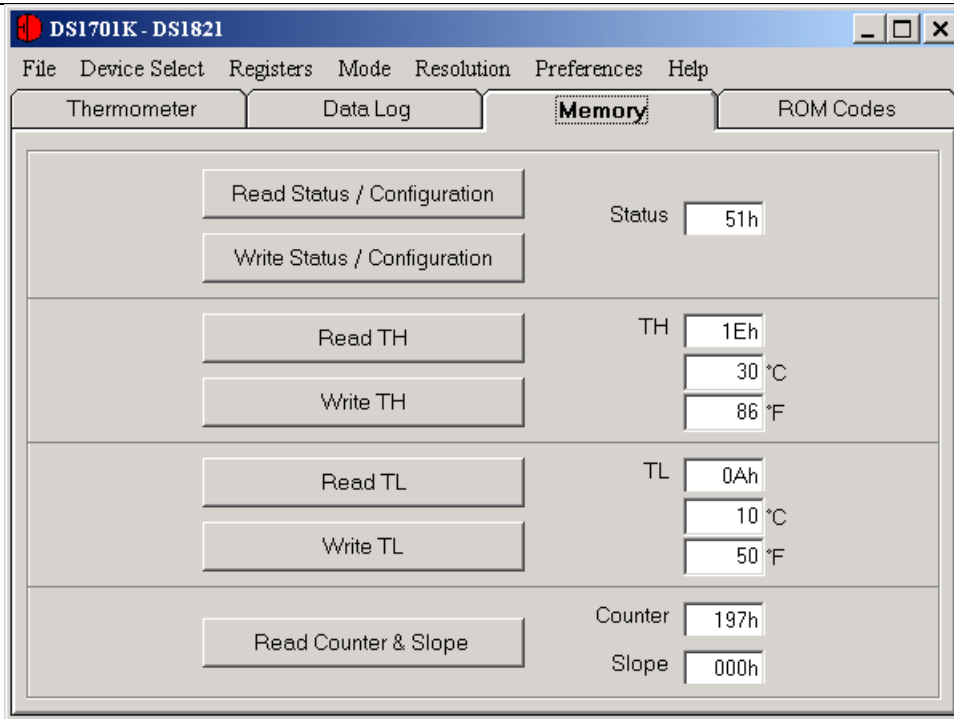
DS1701K - DS1821

File Device Select Registers Mode Resolution Preferences Help

Thermometer Data Log Memory ROM Codes

Read Status / Configuration

Write Status / Configuration

Status 51h

Read TH

Write TH

TH 1Eh

30 °C

86 °F

Read TL

Write TL

TL 0Ah

10 °C

50 °F

Read Counter & Slope

Counter 197h

Slope 000h